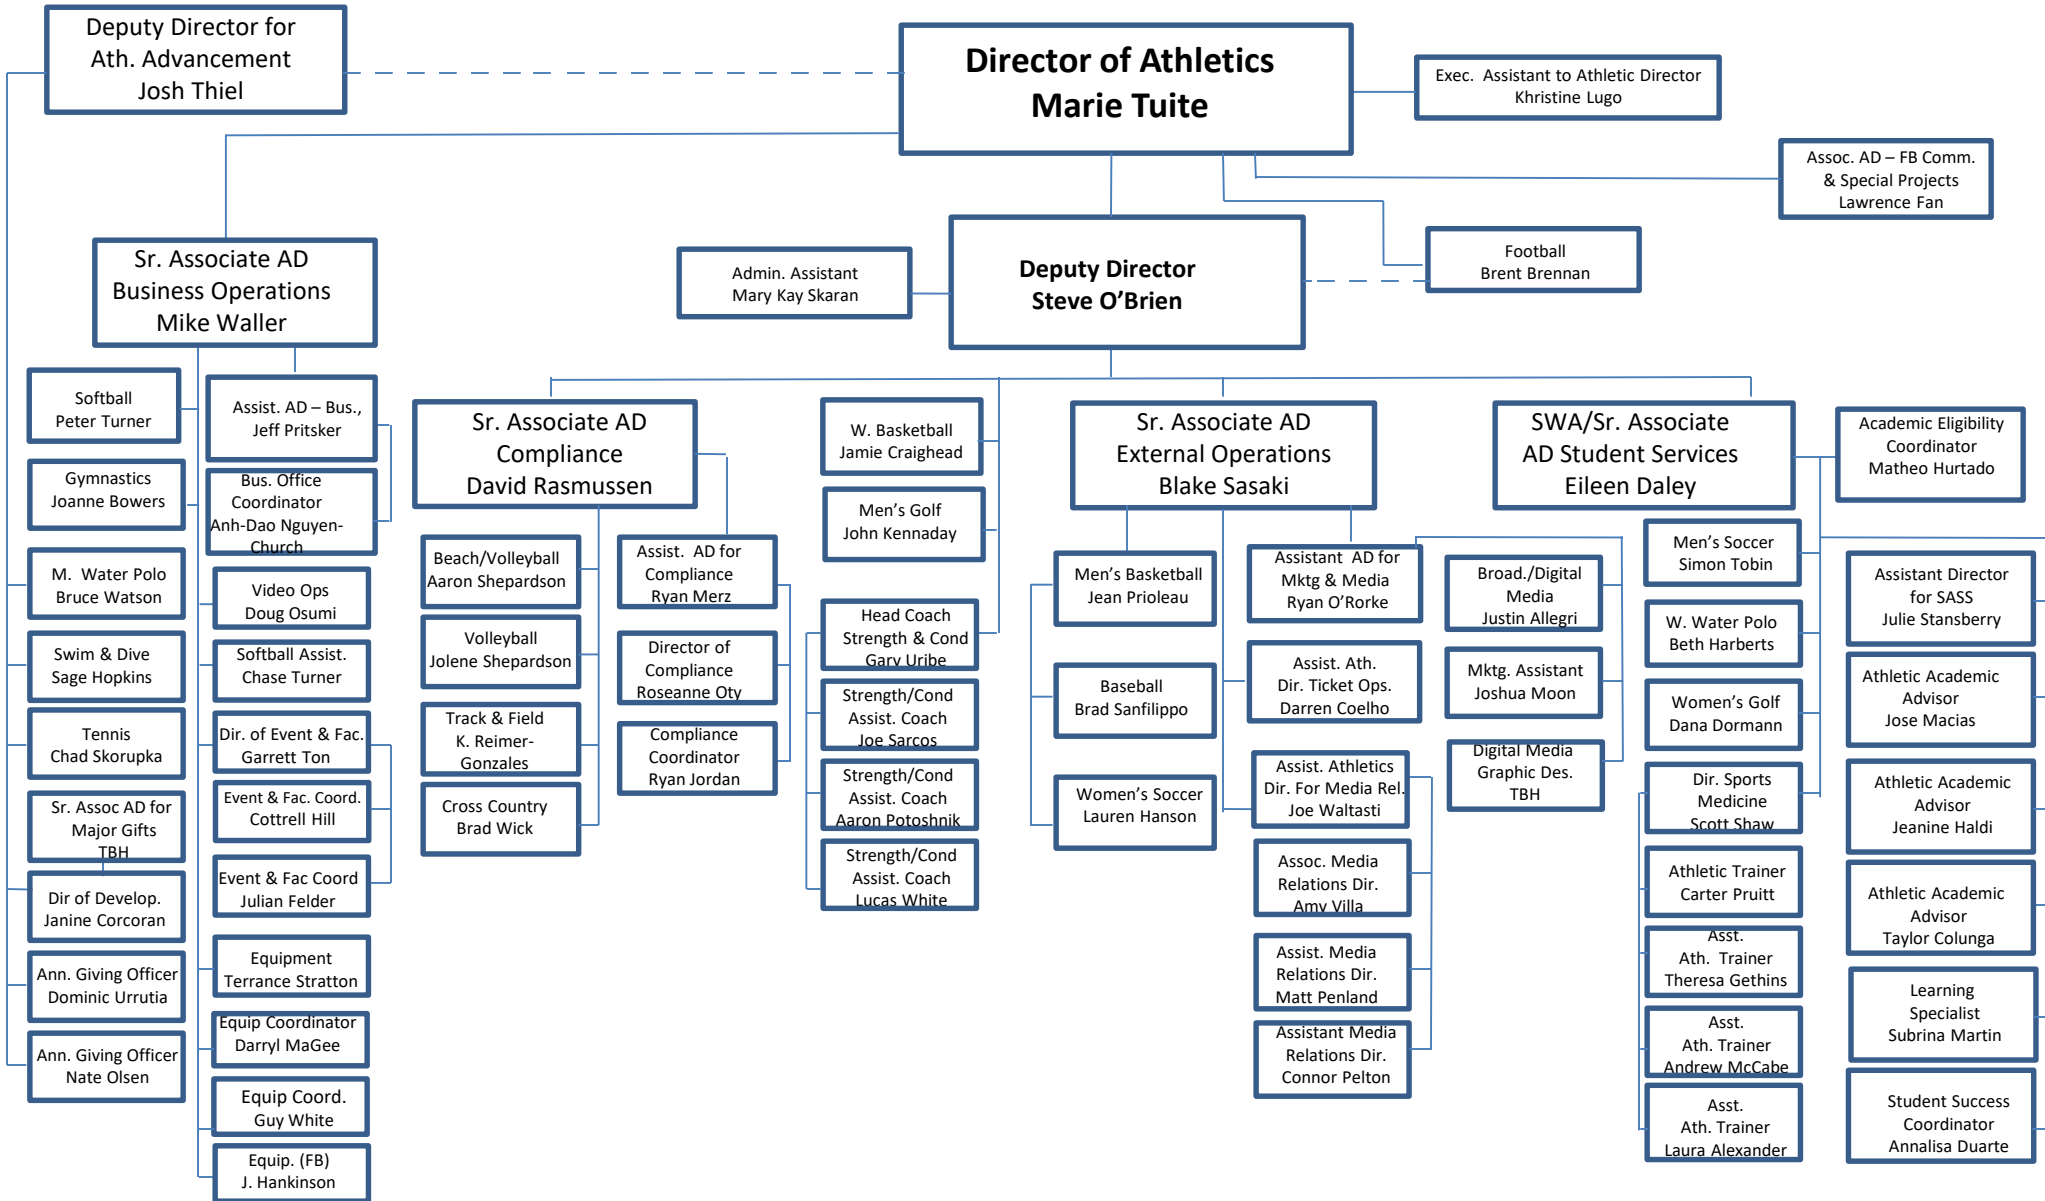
Deputy Director for Ath. Advancement Josh Thiel

Director of Athletics Marie Tuite

Exec. Assistant to Athletic Director Khristine Lugo

Assoc. AD – FB Comm. & Special Projects Lawrence Fan

Football Brent Brennan

Admin. Assistant Mary Kay Skaran

Deputy Director Steve O'Brien

Sr. Associate AD Business Operations Mike Waller

Softball Peter Turner

Gymnastics Joanne Bowers

M. Water Polo Bruce Watson

Swim & Dive Sage Hopkins

Tennis Chad Skorupka

Sr. Assoc AD for Major Gifts TBH

Dir of Develop. Janine Corcoran

Ann. Giving Officer Dominic Urrutia

Ann. Giving Officer Nate Olsen

Assist. AD – Bus., Jeff Pritsker

Bus. Office Coordinator Anh-Dao Nguyen-Church

Video Ops Doug Osumi

Softball Assist. Chase Turner

Dir. of Event & Fac. Garrett Ton

Event & Fac. Coord. Cottrell Hill

Event & Fac Coord Julian Felder

Equipment Terrance Stratton

Equip Coordinator Darryl MaGee

Equip Coord. Guy White

Equip. (FB) J. Hankinson

Sr. Associate AD Compliance David Rasmussen

Beach/Volleyball Aaron Shepardson

Volleyball Jolene Shepardson

Track & Field K. Reimer-Gonzales

Cross Country Brad Wick

Assist. AD for Compliance Ryan Merz

Director of Compliance Roseanne Oty

Compliance Coordinator Ryan Jordan

W. Basketball Jamie Craighead

Men's Golf John Kennaday

Head Coach Strength & Cond Gary Uribe

Strength/Cond Assist. Coach Joe Sarcos

Strength/Cond Assist. Coach Aaron Potoshnik

Strength/Cond Assist. Coach Lucas White

Sr. Associate AD External Operations Blake Sasaki

Men's Basketball Jean Prioleau

Baseball Brad Sanfilippo

Women's Soccer Lauren Hanson

Assistant AD for Mktg & Media Ryan O'Rorke

Assist. Ath. Dir. Ticket Ops. Darren Coelho

Assist. Athletics Dir. For Media Rel. Joe Waltasti

Assoc. Media Relations Dir. Amy Villa

Assist. Media Relations Dir. Matt Penland

Assistant Media Relations Dir. Connor Pelton

Broad./Digital Media Justin Allegri

Mktg. Assistant Joshua Moon

Digital Media Graphic Des. TBH

SWA/Sr. Associate AD Student Services Eileen Daley

Academic Eligibility Coordinator Matheo Hurtado

Men's Soccer Simon Tobin

W. Water Polo Beth Harberts

Women's Golf Dana Dormann

Dir. Sports Medicine Scott Shaw

Athletic Trainer Carter Pruitt

Asst. Ath. Trainer Theresa Gethins

Asst. Ath. Trainer Andrew McCabe

Asst. Ath. Trainer Laura Alexander

Assistant Director for SASS Julie Stansberry

Athletic Academic Advisor Jose Macias

Athletic Academic Advisor Jeanine Haldi

Athletic Academic Advisor Taylor Colunga

Learning Specialist Subrina Martin

Student Success Coordinator Annalisa Duarte